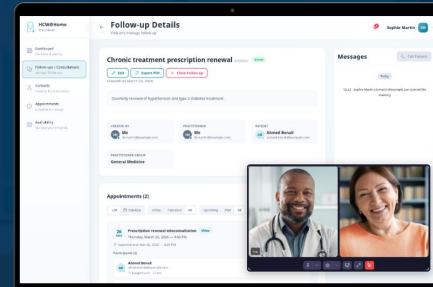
HCW@Home
Dashboard

Dashboard

Follow-up / Consultations

Contacts

Appointments

Availability

Follow-up Details
View and manage follow-up

Sophie Martin

Chronic treatment prescription renewal
Active

Edit
Export PDF
Close Follow-up

Quarterly renewal of hypertension and type 2 diabetes treatment.

CREATED BY
Me

PRACTITIONER
Me

PATIENT
Ahmed Benali

PRACTITIONER GROUP
General Medicine

Appointments (2)

List
Calendar

Upcoming
Past

26
MAR
Prescription renewal teleconsultation
Video
Thursday, March 26, 2026 — 4:00 PM

Participants (2)

Ahmed Benali

Messages

Call Patient

Today